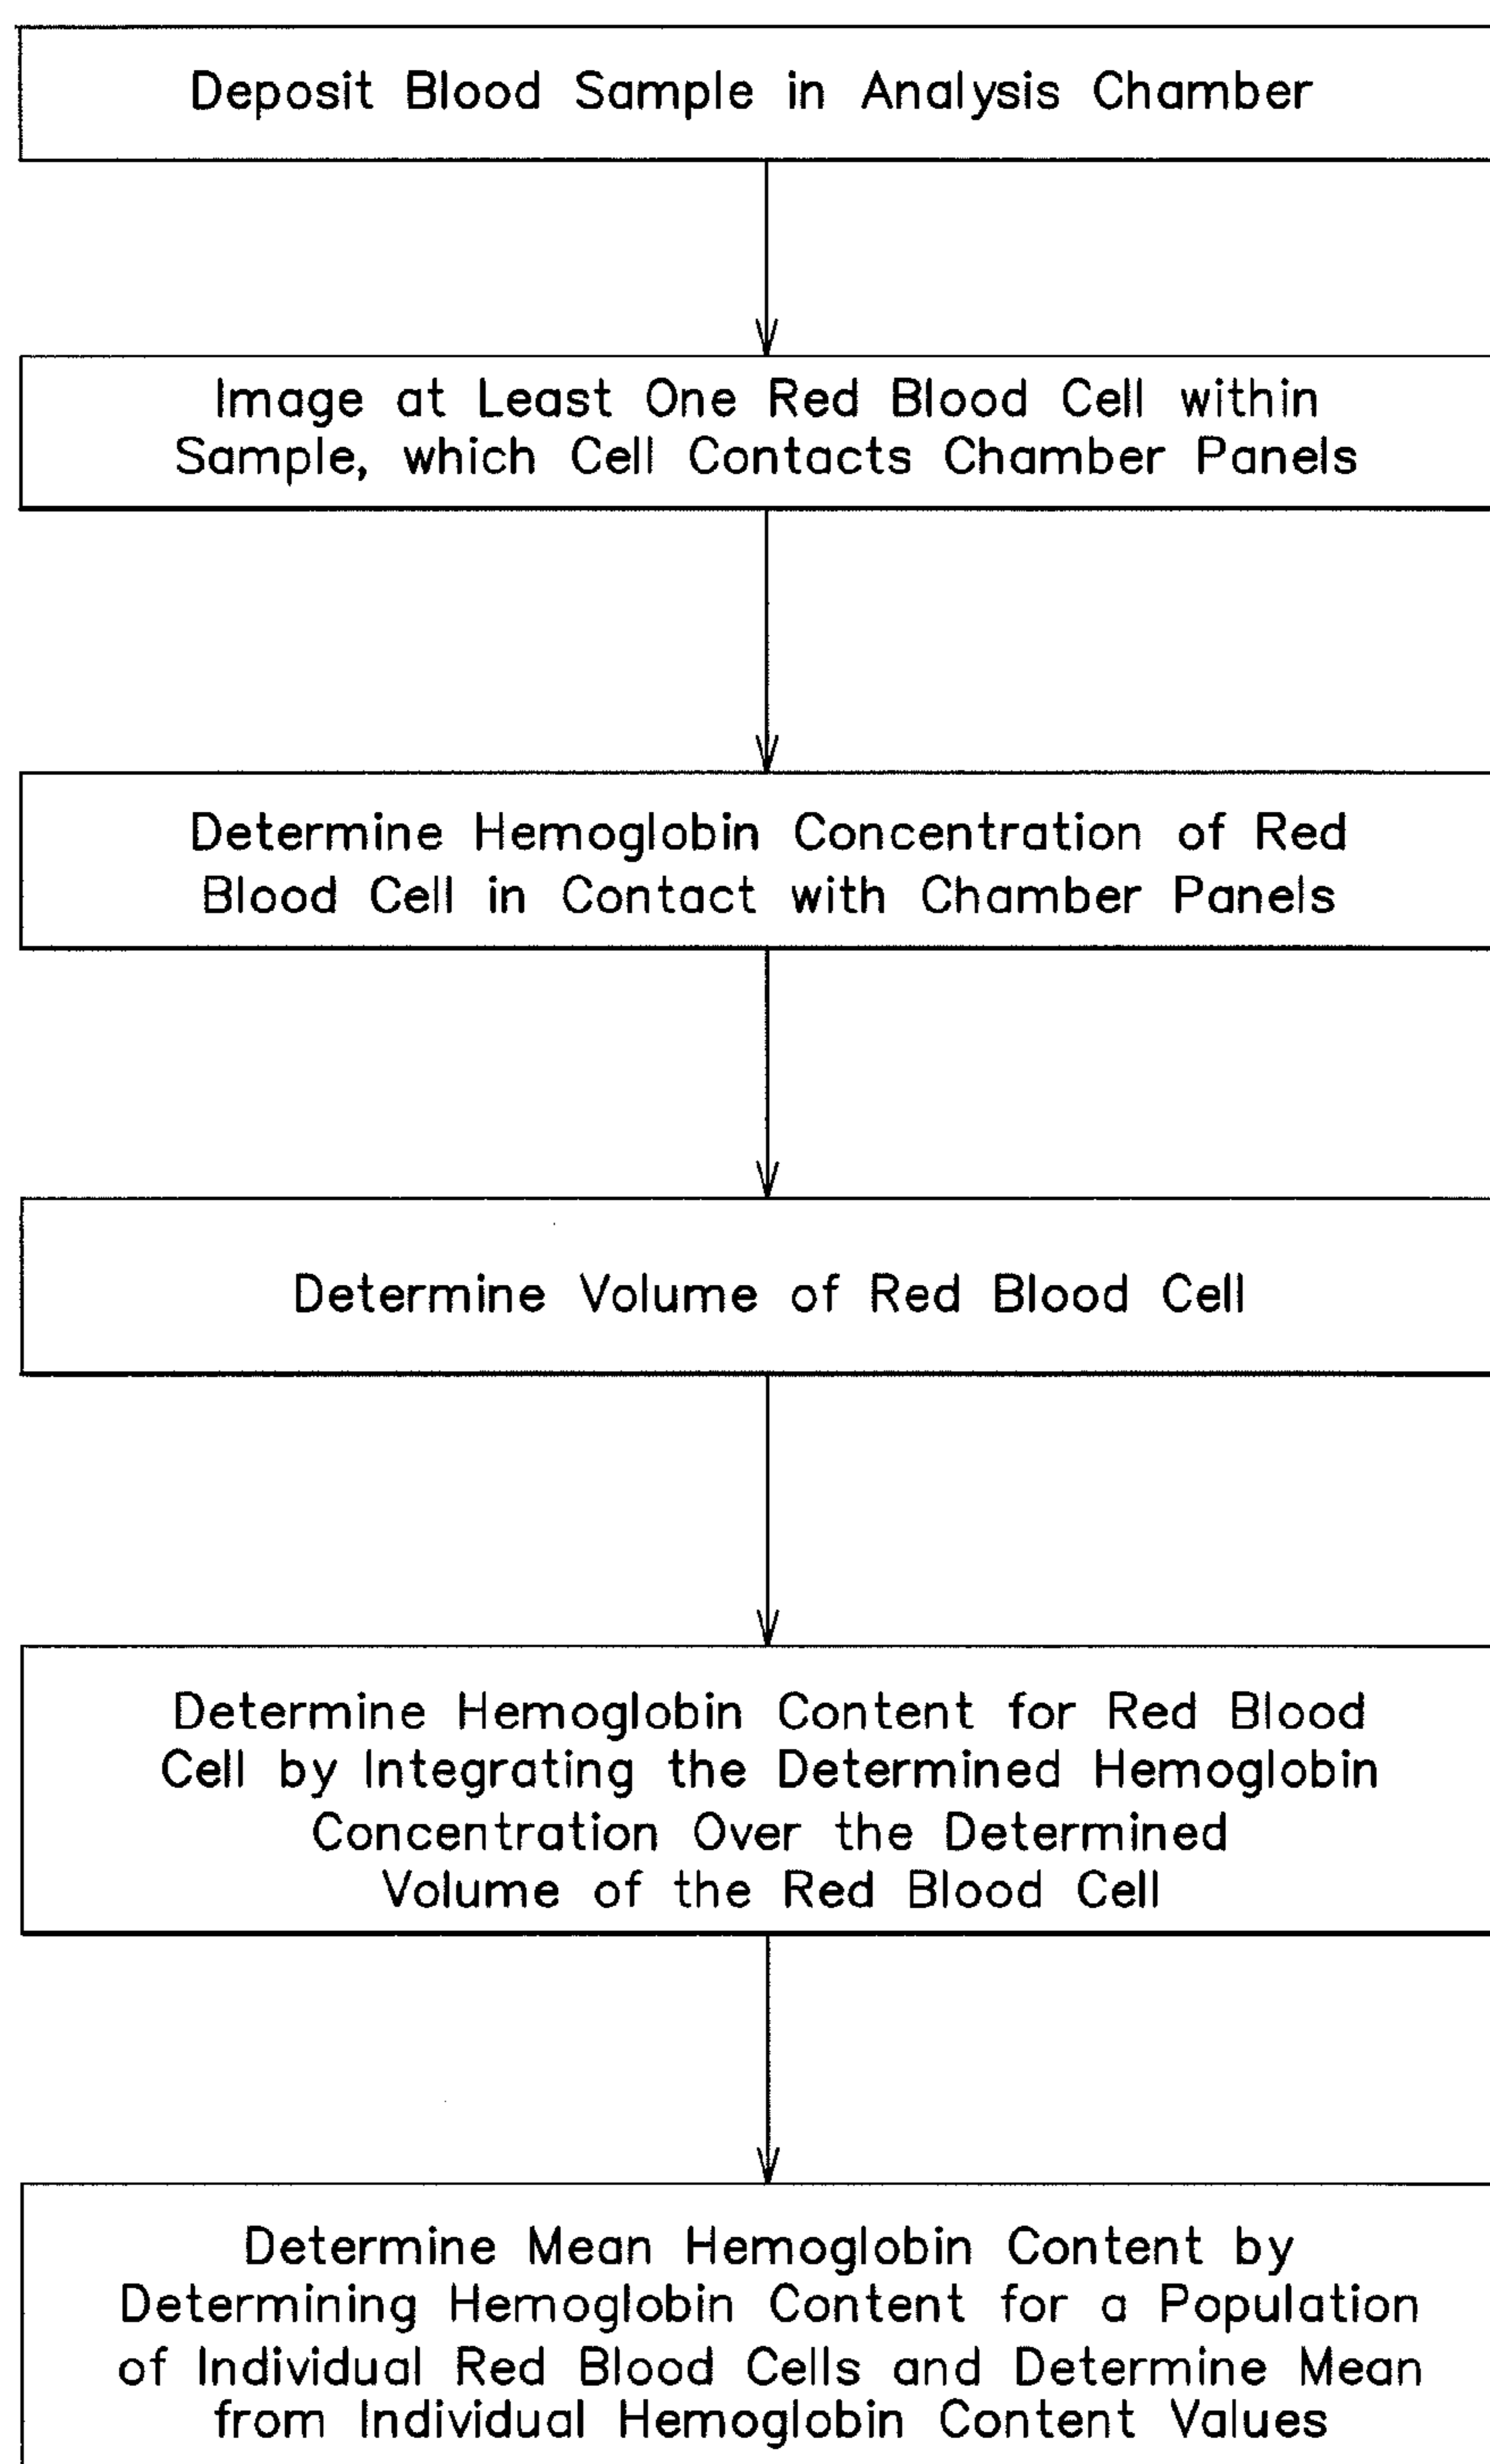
Deposit Blood Sample in Analysis Chamber

Image at Least One Red Blood Cell within Sample, which Cell Contacts Chamber Panels

Determine Hemoglobin Concentration of Red Blood Cell in Contact with Chamber Panels

Determine Volume of Red Blood Cell

Determine Hemoglobin Content for Red Blood Cell by Integrating the Determined Hemoglobin Concentration Over the Determined Volume of the Red Blood Cell

Determine Mean Hemoglobin Content by Determining Hemoglobin Content for a Population of Individual Red Blood Cells and Determine Mean from Individual Hemoglobin Content Values